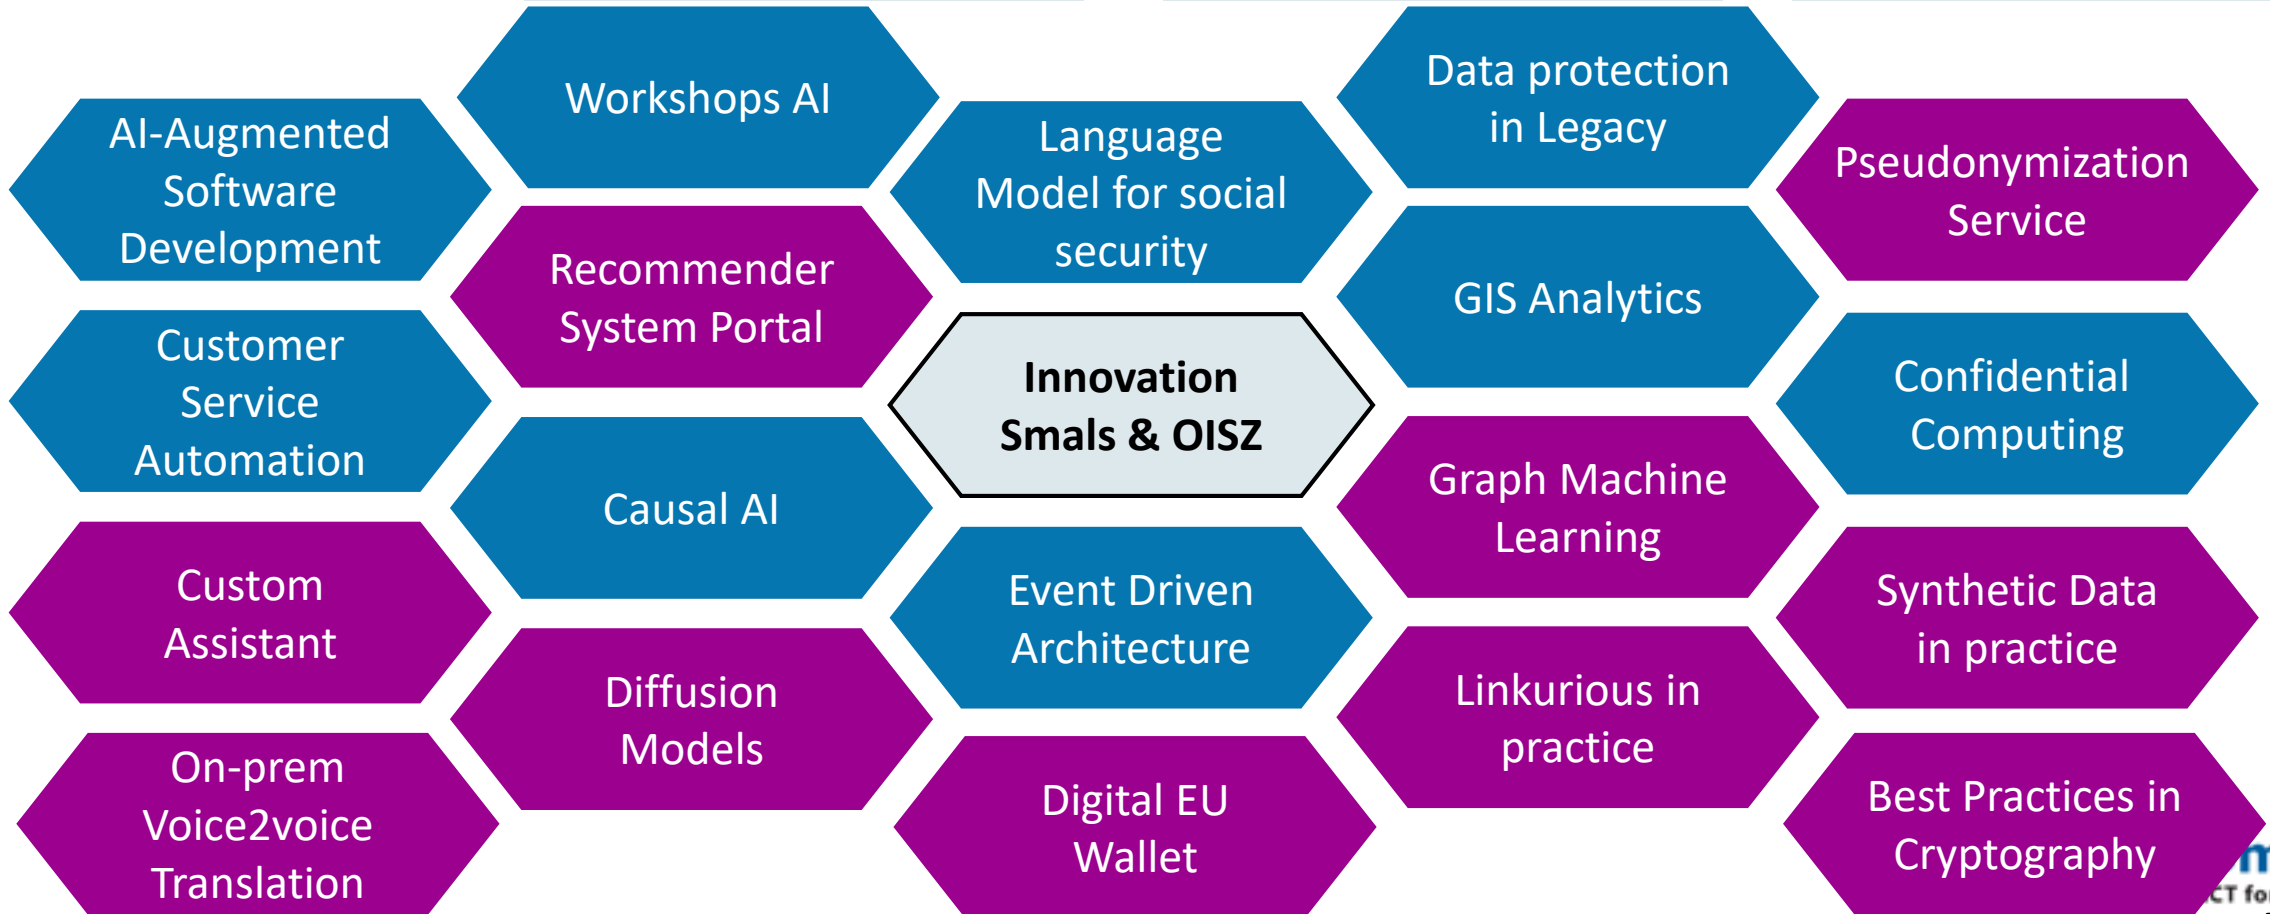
AI-Augmented Software Development

Customer Service Automation

Custom Assistant

On-prem Voice2voice Translation

Workshops AI

Recommender System Portal

Causal AI

Diffusion Models

Language Model for social security

Innovation Smals & OISZ

Event Driven Architecture

Digital EU Wallet

Data protection in Legacy

GIS Analytics

Graph Machine Learning

Linkurious in practice

Pseudonymization Service

Confidential Computing

Synthetic Data in practice

Best Practices in Cryptography

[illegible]